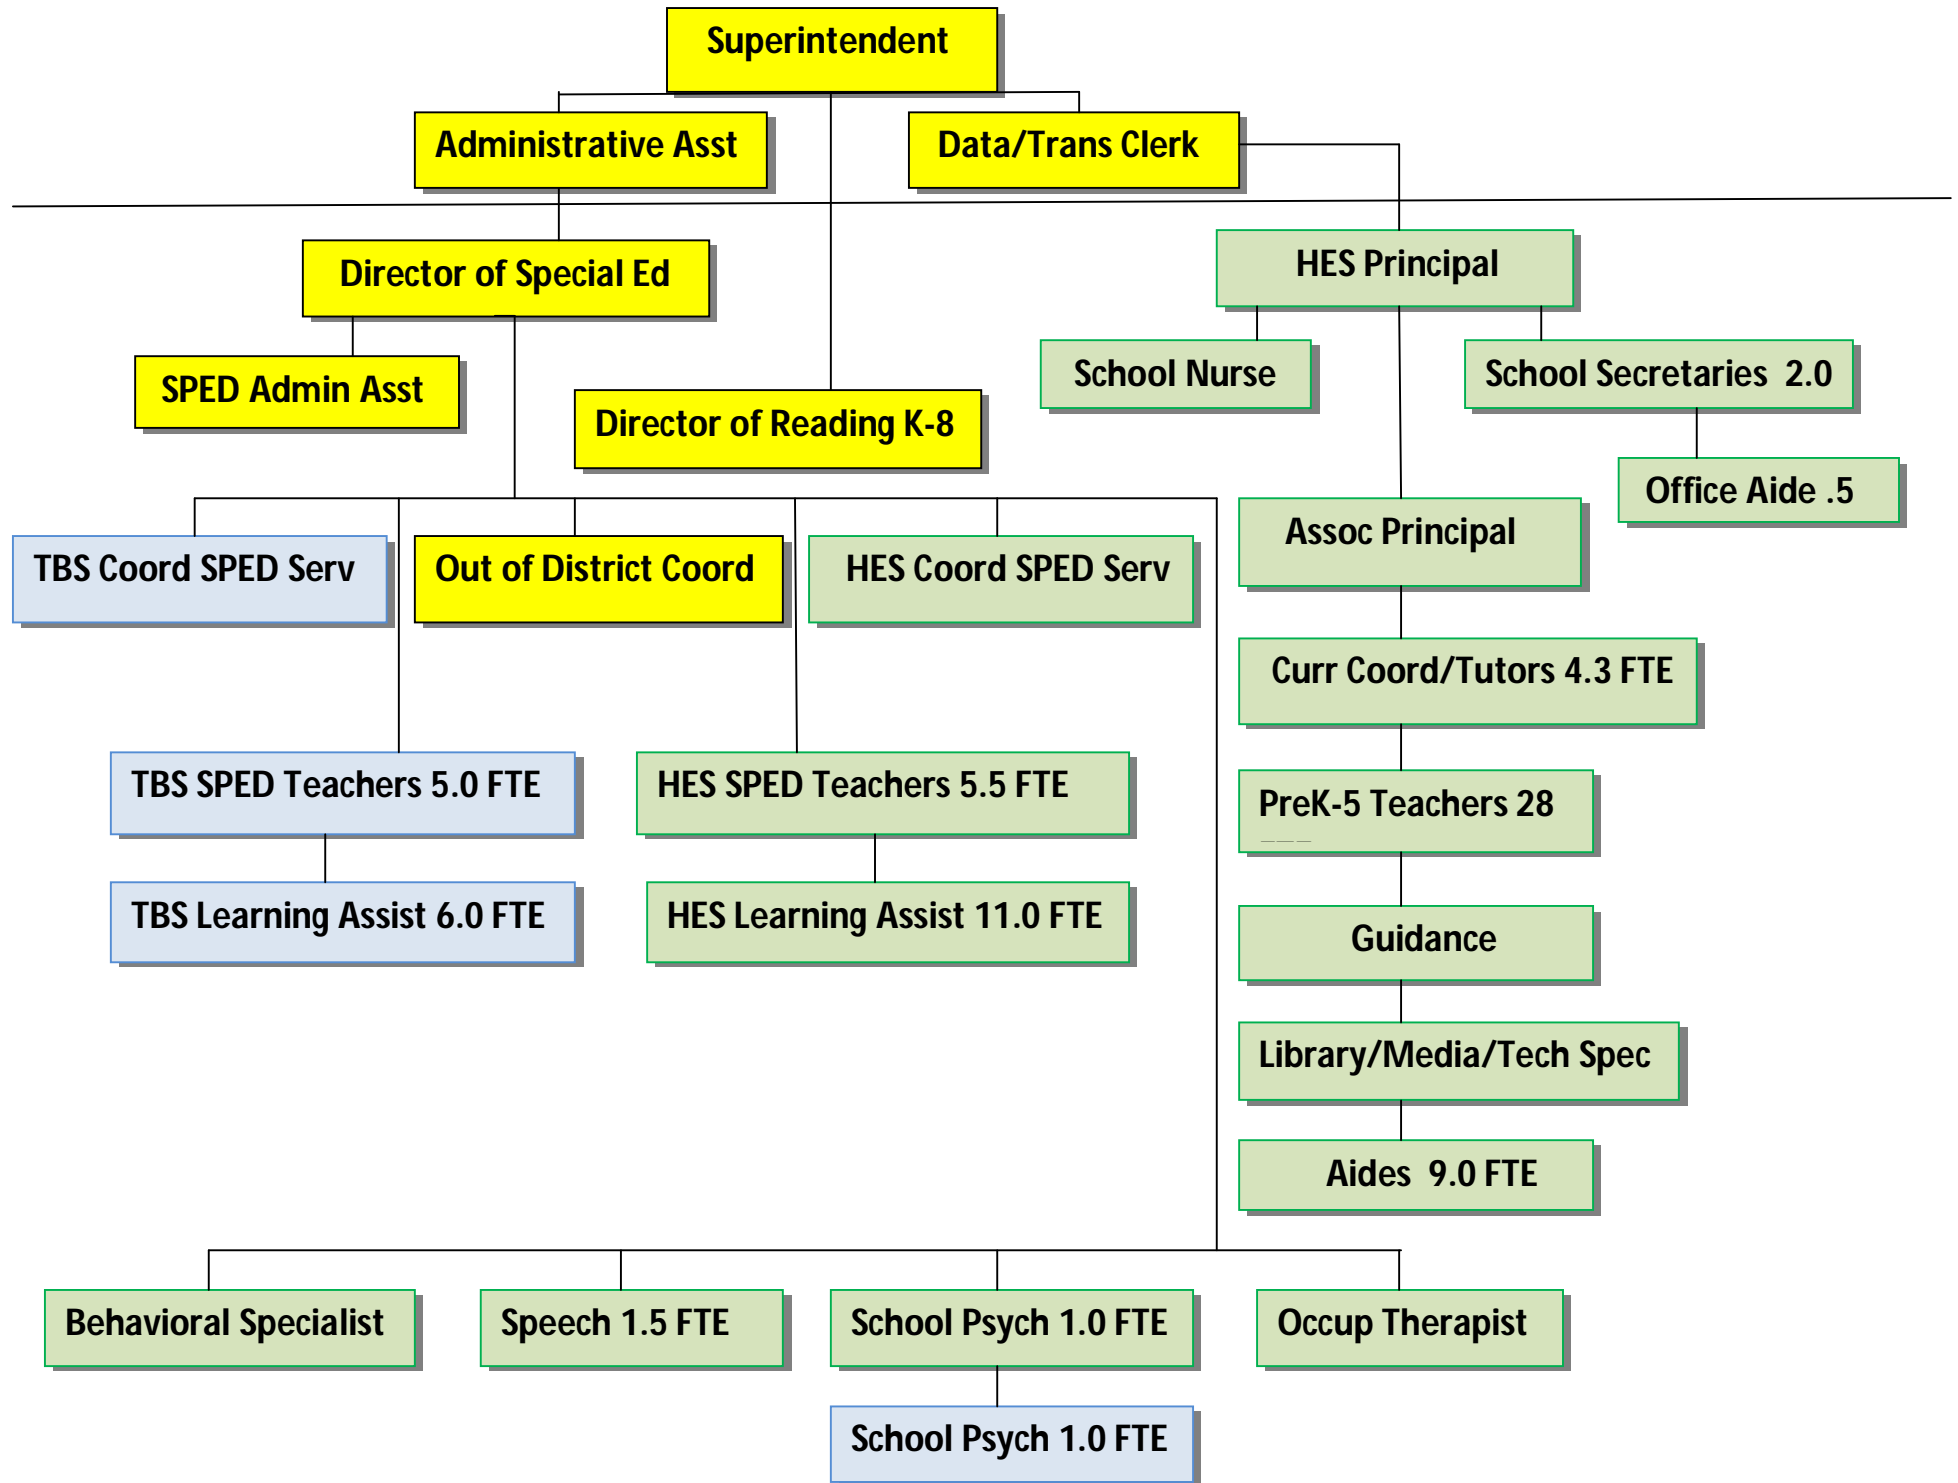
Superintendent

Administrative Asst

Data/Trans Clerk

Director of Special Ed

HES Principal

SPED Admin Asst

Director of Reading K-8

School Nurse

School Secretaries 2.0

Office Aide .5

TBS Coord SPED Serv

Out of District Coord

HES Coord SPED Serv

Assoc Principal

Curr Coord/Tutors 4.3 FTE

TBS SPED Teachers 5.0 FTE

HES SPED Teachers 5.5 FTE

PreK-5 Teachers 28

TBS Learning Assist 6.0 FTE

HES Learning Assist 11.0 FTE

Guidance

Library/Media/Tech Spec

Aides 9.0 FTE

Behavioral Specialist

Speech 1.5 FTE

School Psych 1.0 FTE

Occup Therapist

School Psych 1.0 FTE